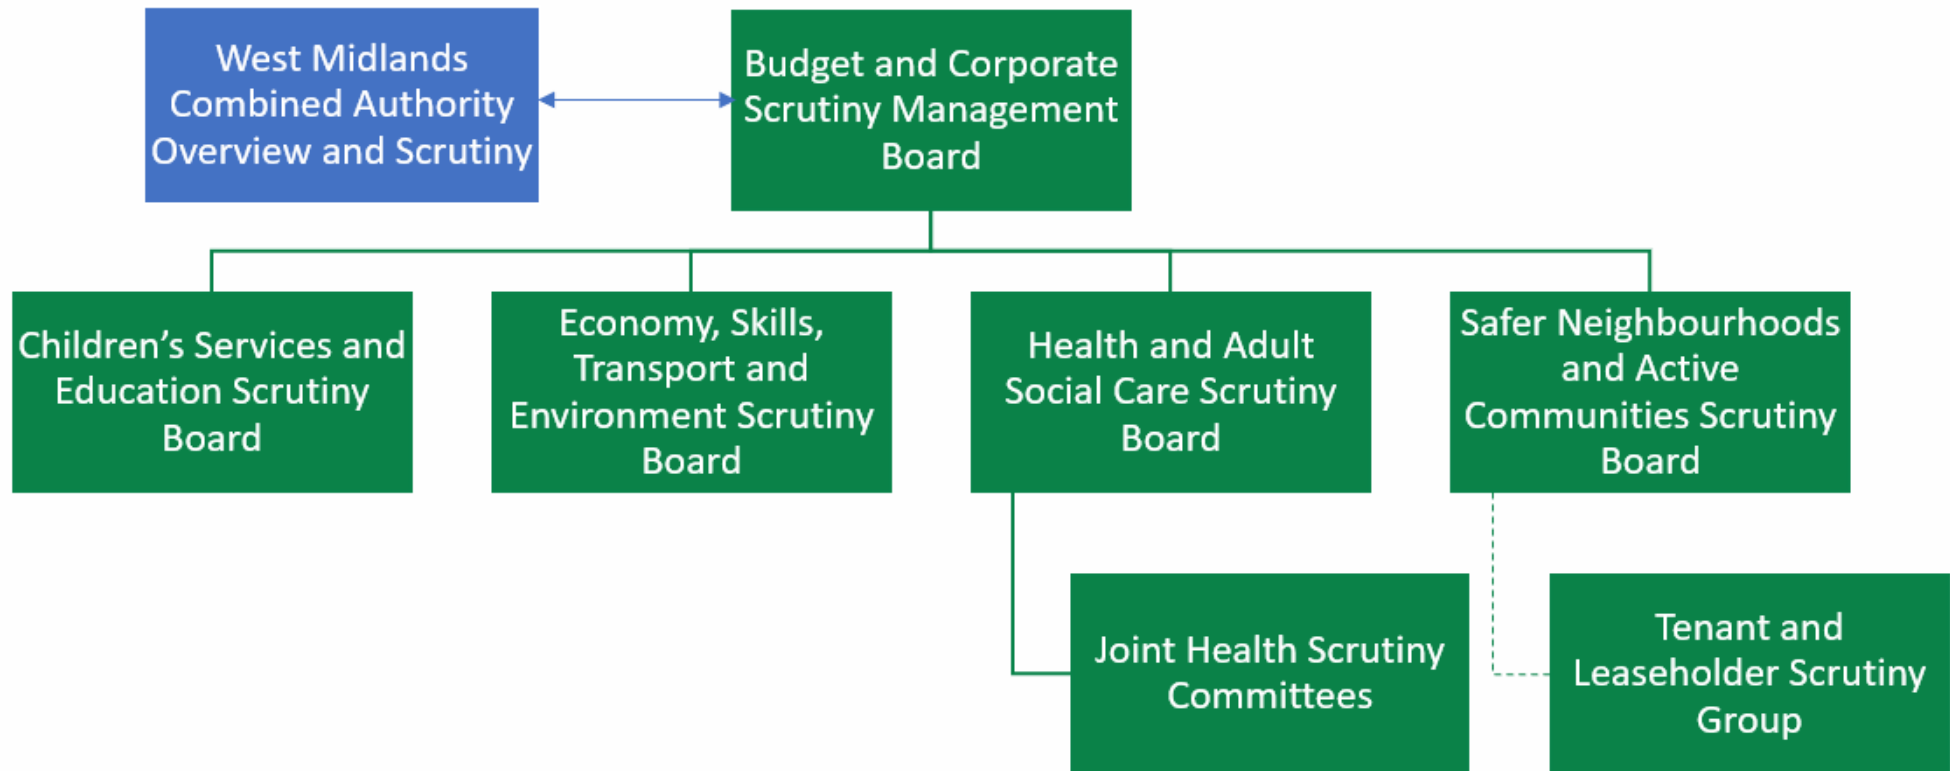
West Midlands Combined Authority Overview and Scrutiny

Budget and Corporate Scrutiny Management Board

Children's Services and Education Scrutiny Board

Economy, Skills, Transport and Environment Scrutiny Board

Health and Adult Social Care Scrutiny Board

Safer Neighbourhoods and Active Communities Scrutiny Board

Joint Health Scrutiny Committees

Tenant and Leaseholder Scrutiny Group